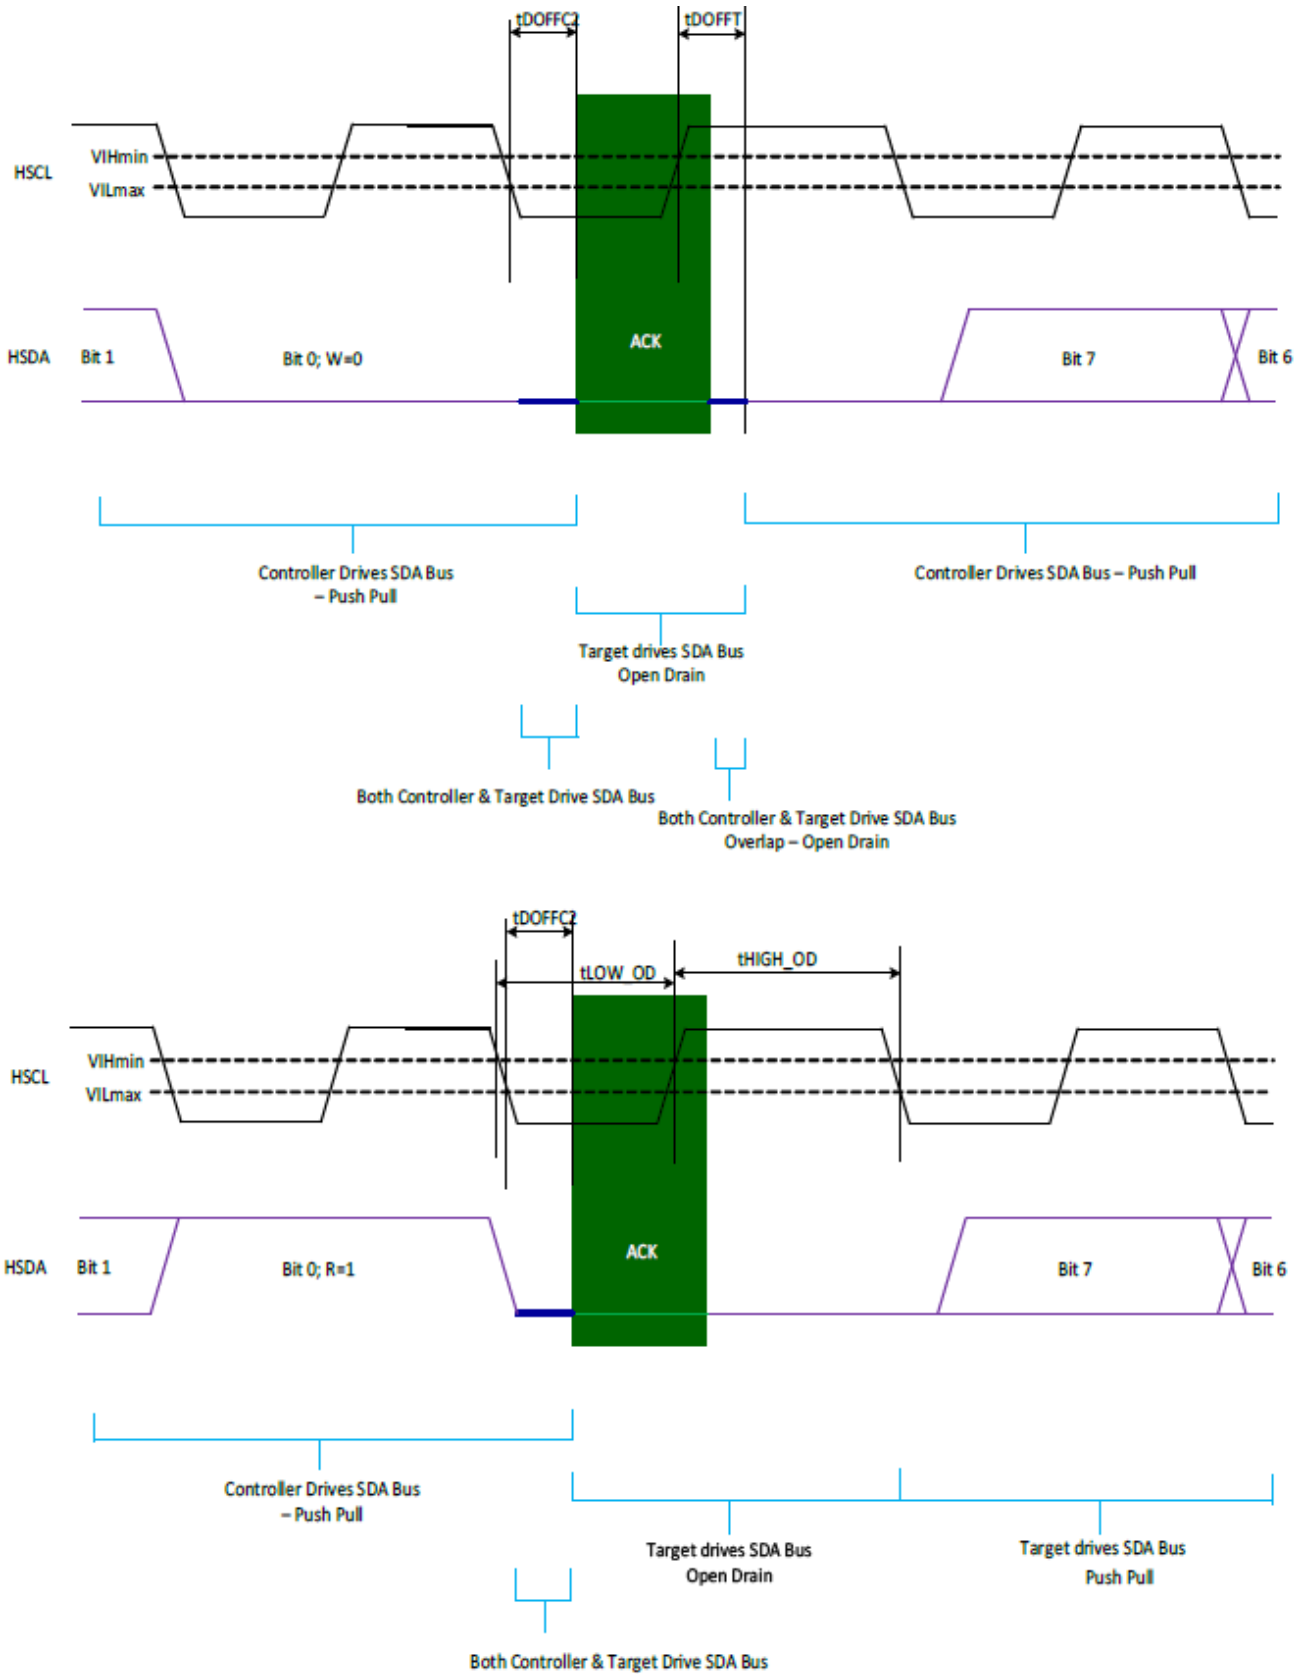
tDOFFC2

tDOFFT

HSCL

VIHmin

VILmax

HSDA

Bit 1

Bit 0; W=0

ACK

Bit 7

Bit 6

Controller Drives SDA Bus – Push Pull

Controller Drives SDA Bus – Push Pull

Target drives SDA Bus Open Drain

Both Controller & Target Drive SDA Bus

Both Controller & Target Drive SDA Bus Overlap – Open Drain

tDOFFC2

tLOW_OD

tHIGH_OD

HSCL

VIHmin

VILmax

HSDA

Bit 1

Bit 0; R=1

ACK

Bit 7

Bit 6

Controller Drives SDA Bus – Push Pull

Target drives SDA Bus Open Drain

Target drives SDA Bus Push Pull

Both Controller & Target Drive SDA Bus